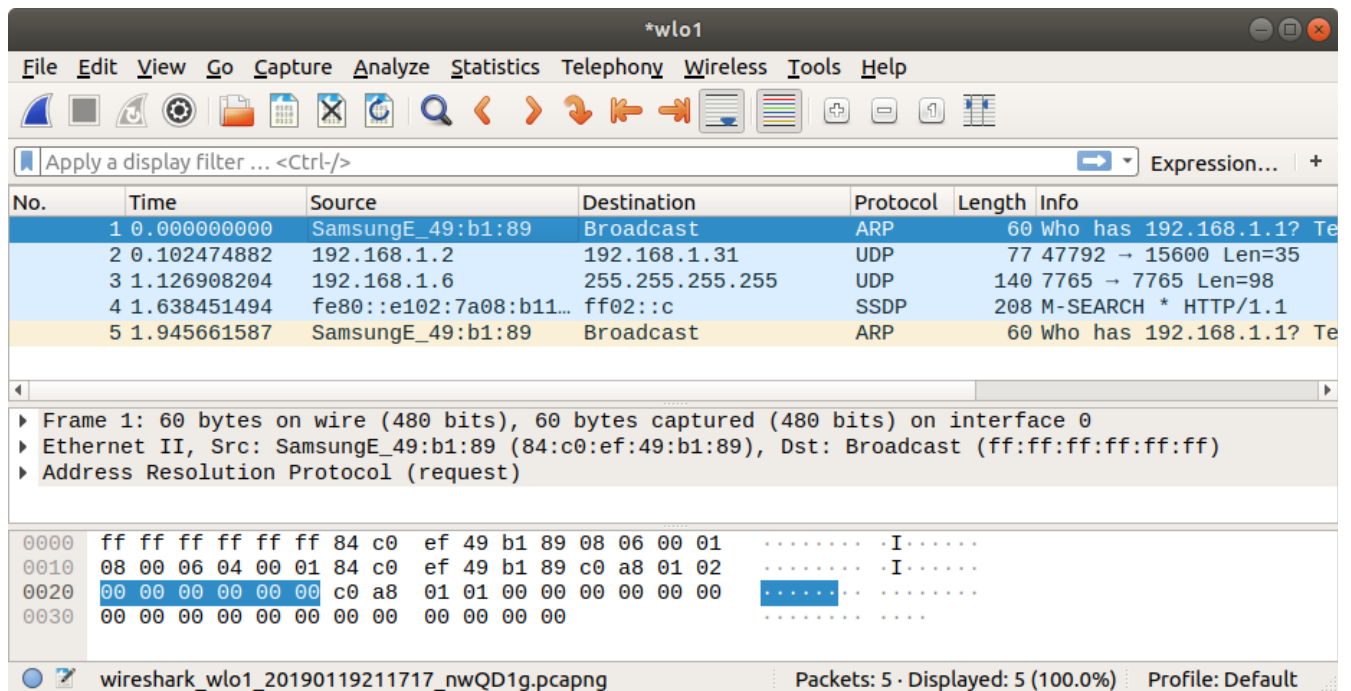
*wlo1

File Edit View Go Capture Analyze Statistics Telephony Wireless Tools Help

Apply a display filter … <Ctrl-/>

Expression… +

| No. | Time | Source | Destination | Protocol | Length | Info |
|---|---|---|---|---|---|---|
| 1 | 0.000000000 | SamsungE_49:b1:89 | Broadcast | ARP | 60 | Who has 192.168.1.1? Te |
| 2 | 0.102474882 | 192.168.1.2 | 192.168.1.31 | UDP | 77 | 47792 → 15600 Len=35 |
| 3 | 1.126908204 | 192.168.1.6 | 255.255.255.255 | UDP | 140 | 7765 → 7765 Len=98 |
| 4 | 1.638451494 | fe80::e102:7a08:b11… | ff02::c | SSDP | 208 | M-SEARCH * HTTP/1.1 |
| 5 | 1.945661587 | SamsungE_49:b1:89 | Broadcast | ARP | 60 | Who has 192.168.1.1? Te |

Frame 1: 60 bytes on wire (480 bits), 60 bytes captured (480 bits) on interface 0
Ethernet II, Src: SamsungE_49:b1:89 (84:c0:ef:49:b1:89), Dst: Broadcast (ff:ff:ff:ff:ff:ff)
Address Resolution Protocol (request)

0000 ff ff ff ff ff ff 84 c0 ef 49 b1 89 08 06 00 01 ········ ·I······
0010 08 00 06 04 00 01 84 c0 ef 49 b1 89 c0 a8 01 02 ········ ·I······
0020 00 00 00 00 00 00 c0 a8 01 01 00 00 00 00 00 00 ········ ········
0030 00 00 00 00 00 00 00 00 00 00 00 00 ········ ····

wireshark_wlo1_20190119211717_nwQD1g.pcapng Packets: 5 · Displayed: 5 (100.0%) Profile: Default